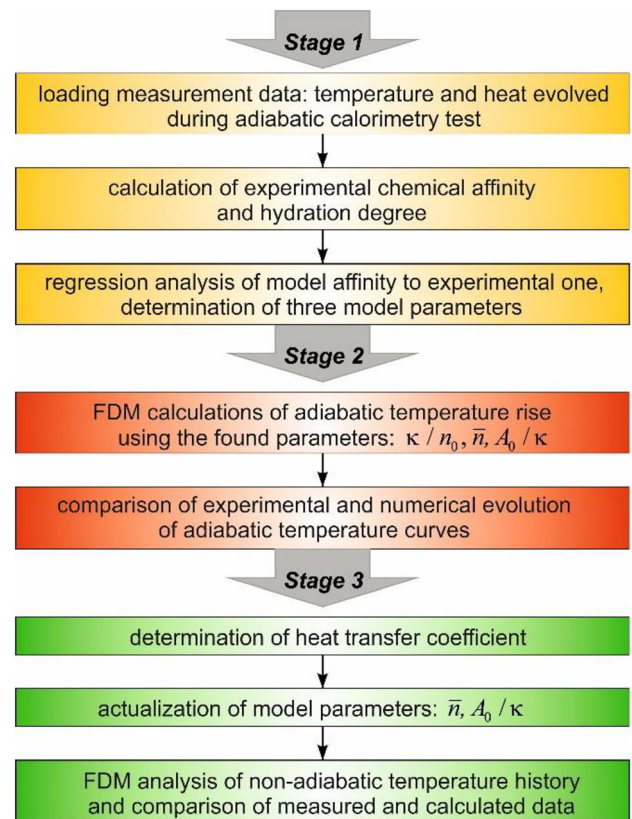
Stage 1

loading measurement data: temperature and heat evolved during adiabatic calorimetry test

calculation of experimental chemical affinity and hydration degree

regression analysis of model affinity to experimental one, determination of three model parameters

Stage 2

FDM calculations of adiabatic temperature rise using the found parameters: $\kappa / n_0, \overline{n}, A_0 / \kappa$

comparison of experimental and numerical evolution of adiabatic temperature curves

Stage 3

determination of heat transfer coefficient

actualization of model parameters: $\overline{n}, A_0 / \kappa$

FDM analysis of non-adiabatic temperature history and comparison of measured and calculated data